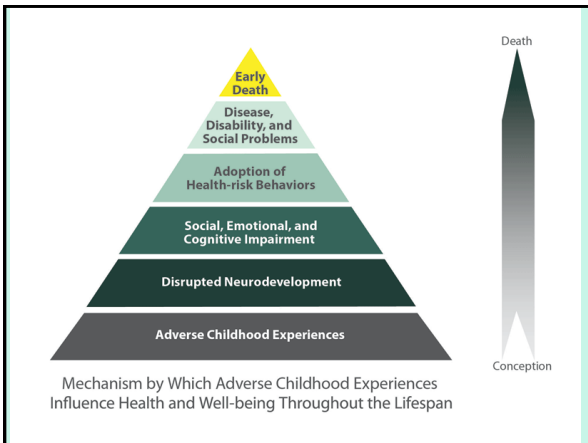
Early Death

Disease, Disability, and Social Problems

Adoption of Health-risk Behaviors

Social, Emotional, and Cognitive Impairment

Disrupted Neurodevelopment

Adverse Childhood Experiences

Death

Conception

Mechanism by Which Adverse Childhood Experiences Influence Health and Well-being Throughout the Lifespan